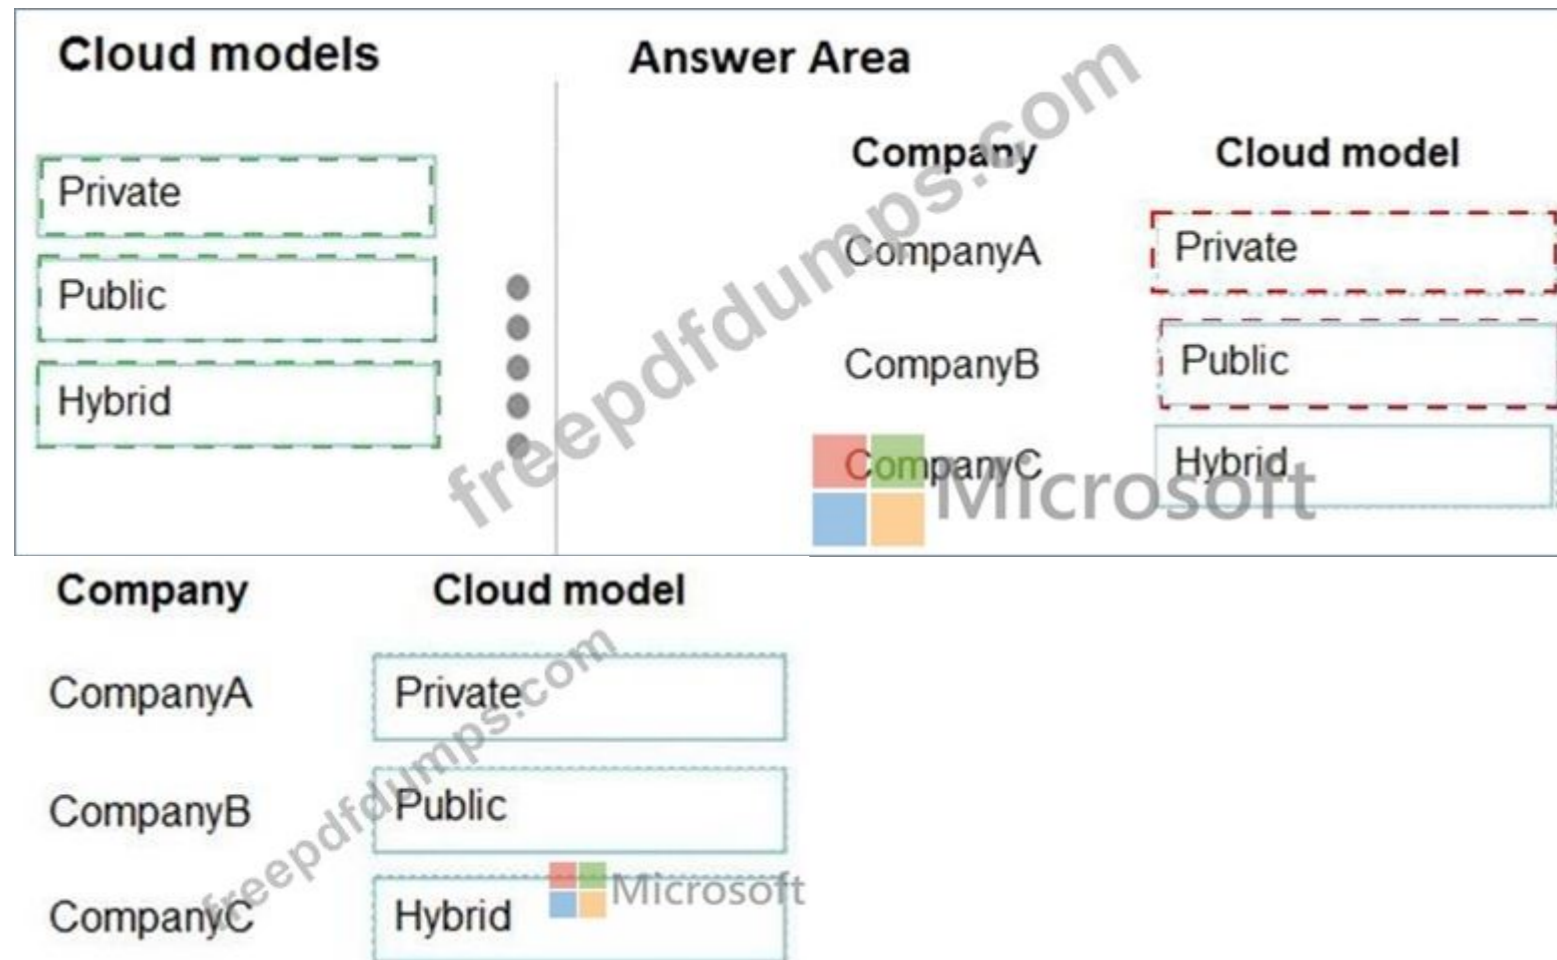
Cloud models

Private

Public

Hybrid

Answer Area

| Company | Cloud model |
|---|---|
| CompanyA | Private |
| CompanyB | Public |
| CompanyC | Hybrid |

freepdfdumps.com

Microsoft

| Company | Cloud model |
|---|---|
| CompanyA | Private |
| CompanyB | Public |
| CompanyC | Hybrid |

freepdfdumps.com

Microsoft